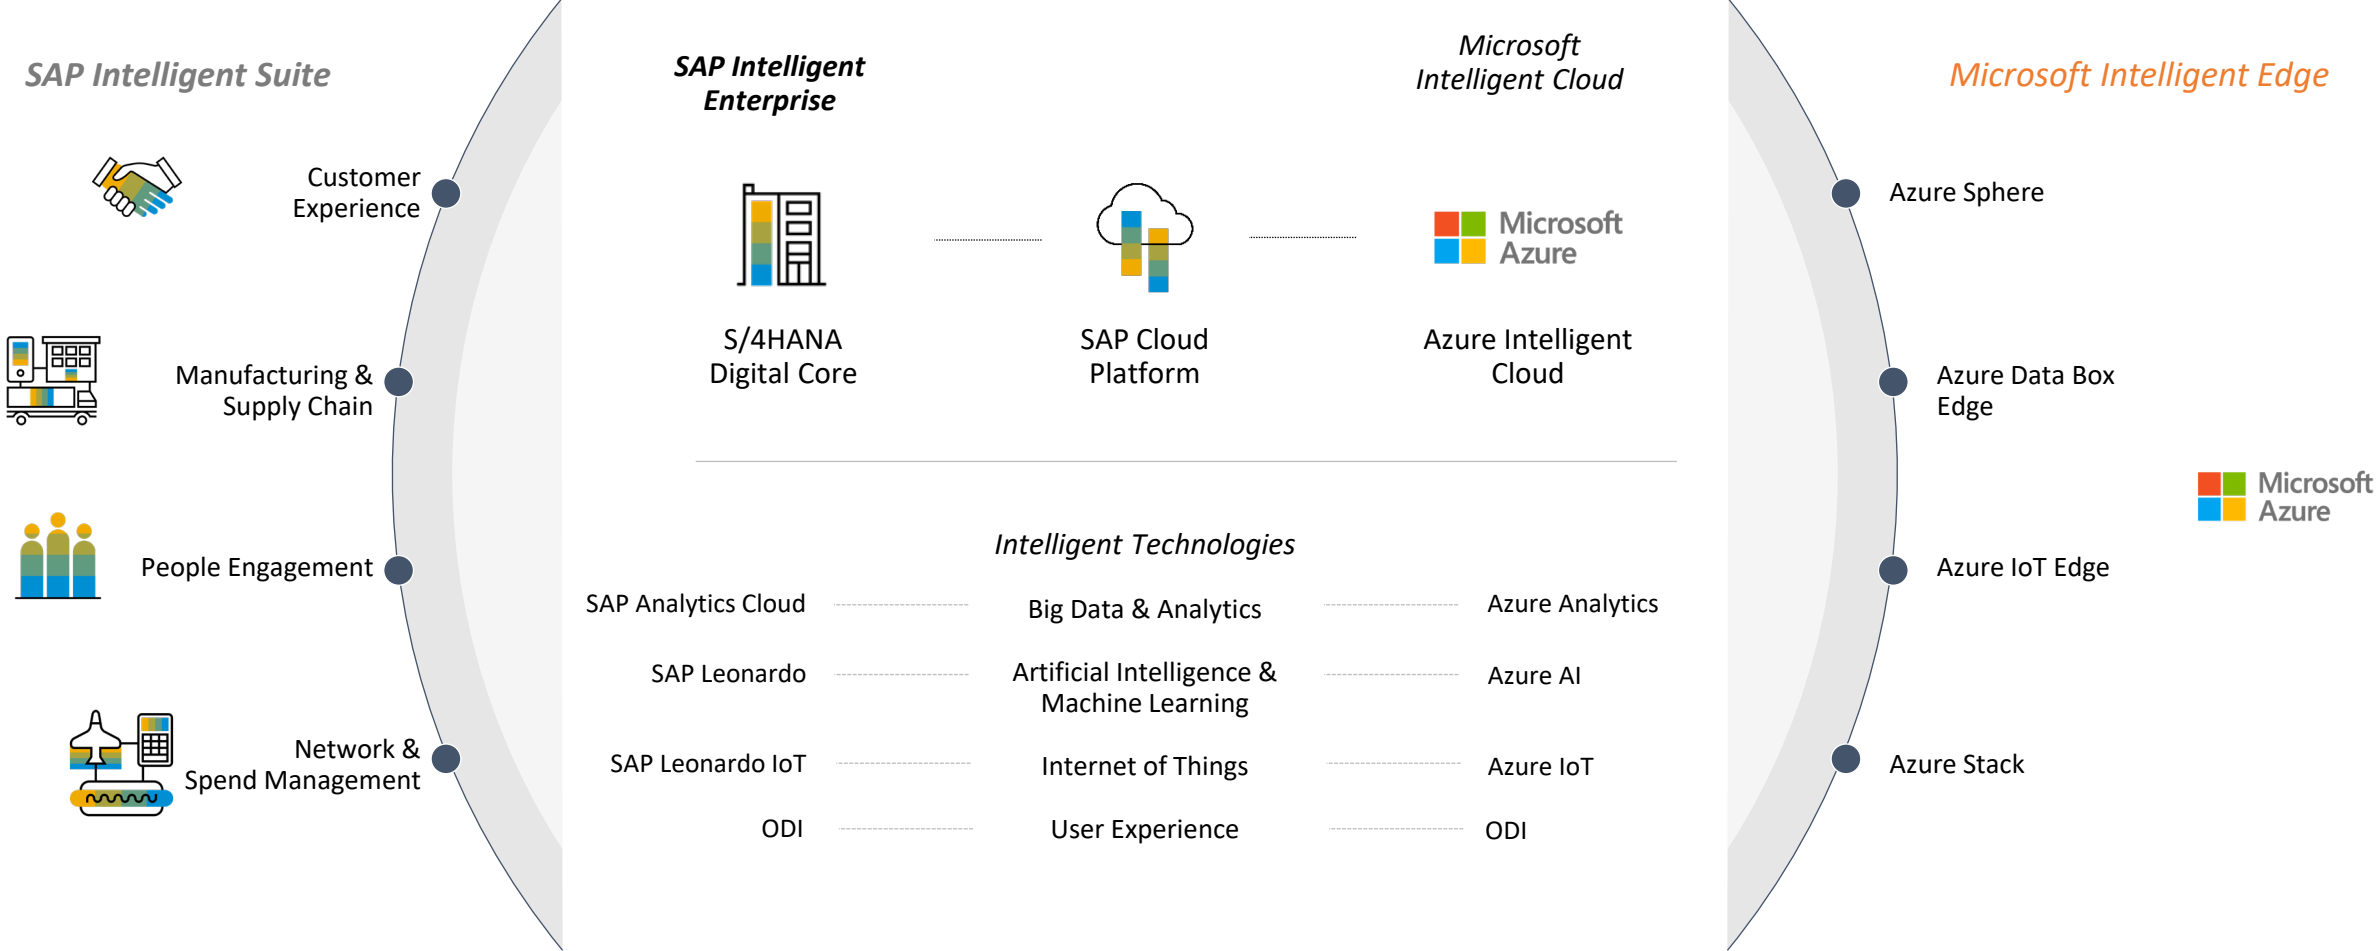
SAP Intelligent Suite

Customer Experience

Manufacturing & Supply Chain

People Engagement

Network & Spend Management

SAP Intelligent Enterprise

Microsoft Intelligent Cloud

Microsoft Azure

S/4HANA Digital Core

SAP Cloud Platform

Azure Intelligent Cloud

Intelligent Technologies

SAP Analytics Cloud

Big Data & Analytics

Azure Analytics

SAP Leonardo

Artificial Intelligence & Machine Learning

Azure AI

SAP Leonardo IoT

Internet of Things

Azure IoT

ODI

User Experience

ODI

Microsoft Intelligent Edge

Azure Sphere

Azure Data Box Edge

Azure IoT Edge

Azure Stack

Microsoft Azure